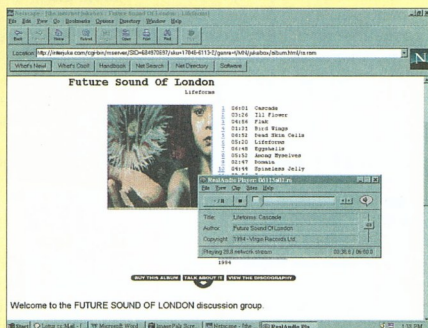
Netscape - [the netsurf jukebox - Future Sound Of London]
File Edit View Go Bookmarks Options Directory Window Help
Back Forward Home Reload Images Open Print Find Stop
Location: http://mkeyuka.com/cgi-bin/mserver/SID=684970697/sku=17848-6113-2/genre=t/MN/jukebox/album.html/rs.ram
What's New! What's Cool! Handbook Net Search Net Directory Software

Future Sound Of London
Lifeforms

06:01 Cascade
03:26 Ill Flower
04:56 Flak
01:31 Bird Wings
02:52 Dead Skin Cells
05:20 Lifeforms
04:48 Eggshells
04:25 Among Myselves
02:47 Domain
04:47 Spineless Jelly

RealAudio Player: 0617uk0.ra
File View Clip Help

Title: Lifeforms: Cascade
Author: Future Sound Of London
Copyright: 1994 - Virgin Records Ltd.
Playing 28.8 network stream
00:36.0 / 06:00.0

1994

BUY THIS ALBUM TALK ABOUT IT VIEW THE DISCOGRAPHY

Welcome to the FUTURE SOUND OF LONDON discussion group.

Start Letter to Mail - 1 Microsoft Word Image Pals Surr Netscape - [the RealAudio Pla 1:31 PM